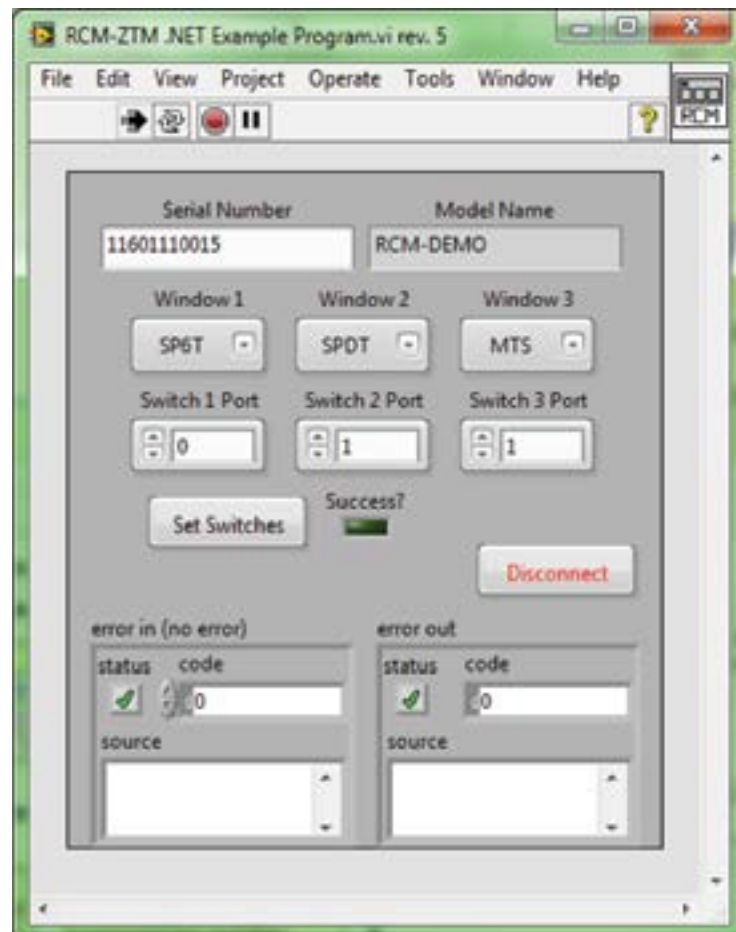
RCM-ZTM .NET Example Program.vi rev. 5

File Edit View Project Operate Tools Window Help

RCM

Serial Number
11601110015

Model Name
RCM-DEMO

Window 1
SP6T

Window 2
SPDT

Window 3
MTS

Switch 1 Port
0

Switch 2 Port
1

Switch 3 Port
1

Set Switches

Success?

Disconnect

error in (no error)
status code
0
source

error out
status code
0
source